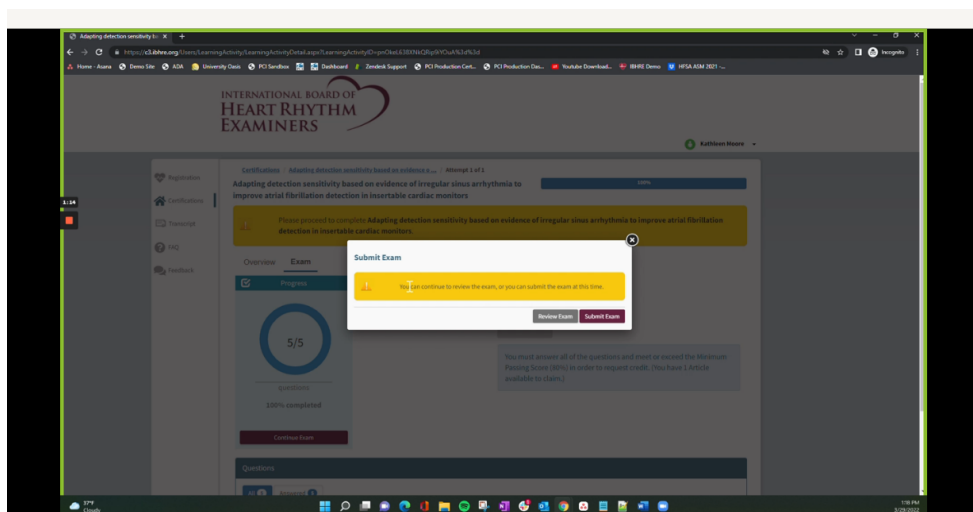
Adapting detection sensitivity b... ×  +

https://c3.ibhre.org/Users/LearningActivity/LearningActivityDetail.aspx?LearningActivityID=pnOkeL638XNkQRiy9rYOuA%3d%3d

Incognito

Home - Asana  Demo Site  ADA  University Oasis  PCI Sandbox  Dashboard  Zendesk Support  PCI Production Cert...  PCI Production Das...  Youtube Download...  IBHRE Demo  HFSA ASM 2021 -...

INTERNATIONAL BOARD OF HEART RHYTHM EXAMINERS

Kathleen Moore

1:14

Registration
Certifications
Transcript
FAQ
Feedback

Certifications / Adapting detection sensitivity based on evidence o... / Attempt 1 of 1

Adapting detection sensitivity based on evidence of irregular sinus arrhythmia to improve atrial fibrillation detection in insertable cardiac monitors

100%

Please proceed to complete Adapting detection sensitivity based on evidence of irregular sinus arrhythmia to improve atrial fibrillation detection in insertable cardiac monitors

Overview  Exam

Progress

5/5

Questions

100% completed

Continue Exam

Submit Exam

You can continue to review the exam, or you can submit the exam at this time.

Review Exam  Submit Exam

You must answer all of the questions and meet or exceed the Minimum Passing Score (80%) in order to request credit. (You have 1 Article available to claim.)

Questions

37°F Cloudy

1:18 PM 3/29/2022